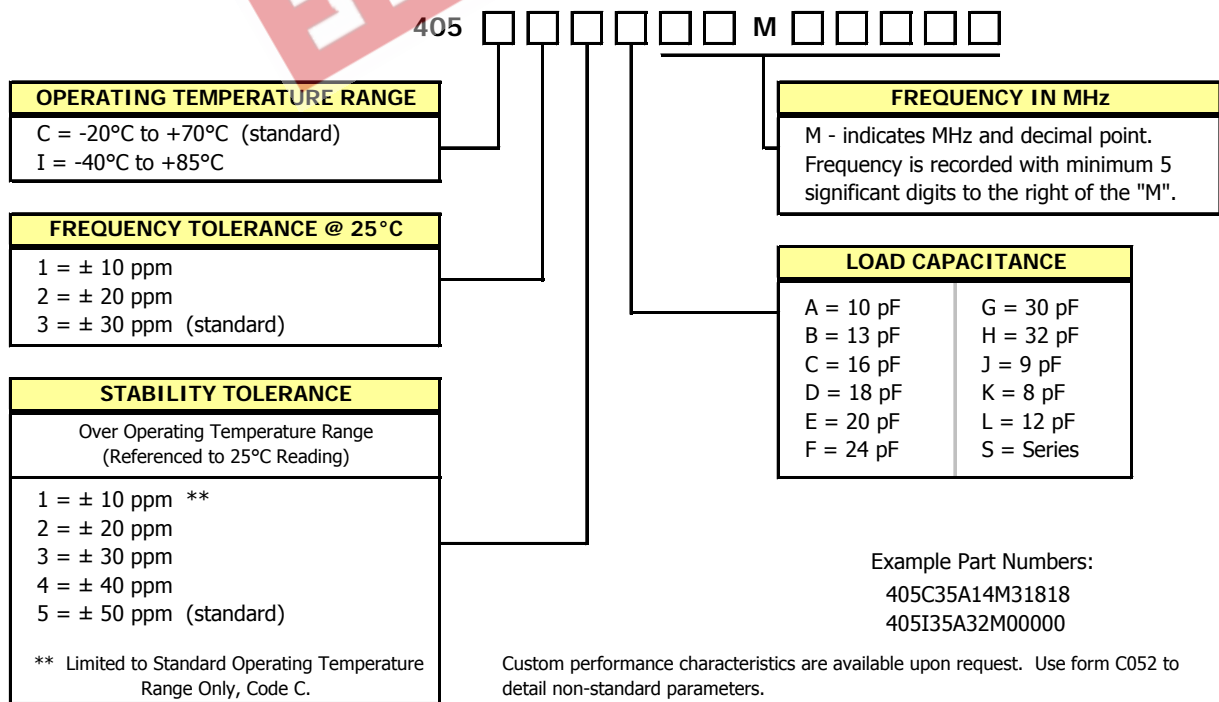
405 □ □ □ □ □ □ M □ □ □ □ □

OPERATING TEMPERATURE RANGE

C = -20°C to +70°C (standard)
I = -40°C to +85°C

FREQUENCY TOLERANCE @ 25°C

1 = ± 10 ppm
2 = ± 20 ppm
3 = ± 30 ppm (standard)

STABILITY TOLERANCE

Over Operating Temperature Range
(Referenced to 25°C Reading)

1 = ± 10 ppm **
2 = ± 20 ppm
3 = ± 30 ppm
4 = ± 40 ppm
5 = ± 50 ppm (standard)

** Limited to Standard Operating Temperature Range Only, Code C.

FREQUENCY IN MHz

M - indicates MHz and decimal point. Frequency is recorded with minimum 5 significant digits to the right of the "M".

LOAD CAPACITANCE

| | |
|---|---|
| A = 10 pF | G = 30 pF |
| B = 13 pF | H = 32 pF |
| C = 16 pF | J = 9 pF |
| D = 18 pF | K = 8 pF |
| E = 20 pF | L = 12 pF |
| F = 24 pF | S = Series |

Example Part Numbers:
405C35A14M31818
405I35A32M00000

Custom performance characteristics are available upon request. Use form C052 to detail non-standard parameters.